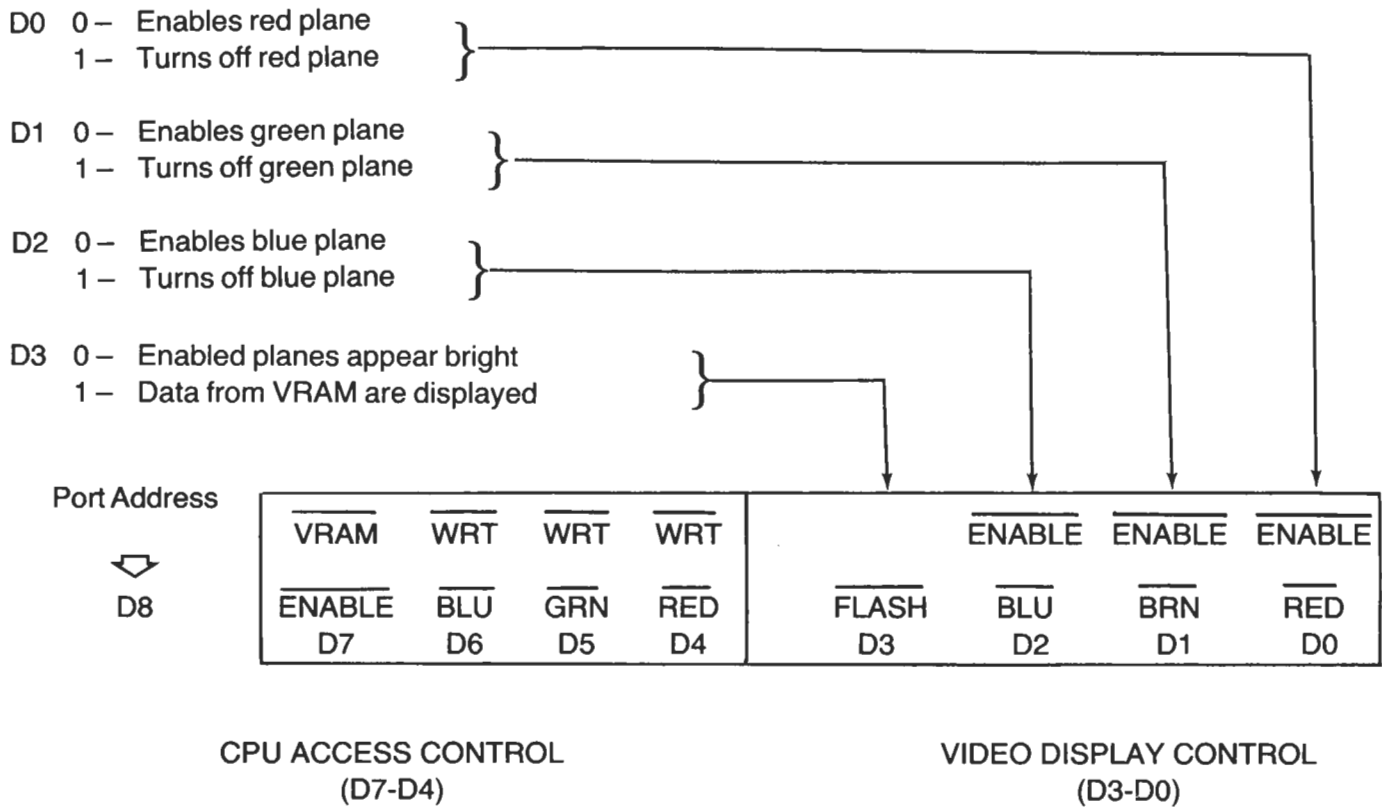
D0 0 – Enables red plane
1 – Turns off red plane

D1 0 – Enables green plane
1 – Turns off green plane

D2 0 – Enables blue plane
1 – Turns off blue plane

D3 0 – Enabled planes appear bright
1 – Data from VRAM are displayed

Port Address

D8

| $\overline{\text{VRAM}}$ $\overline{\text{ENABLE}}$ D7 | $\overline{\text{WRT}}$ $\overline{\text{BLU}}$ D6 | $\overline{\text{WRT}}$ $\overline{\text{GRN}}$ D5 | $\overline{\text{WRT}}$ $\overline{\text{RED}}$ D4 | $\overline{\text{FLASH}}$ D3 | $\overline{\text{ENABLE}}$ $\overline{\text{BLU}}$ D2 | $\overline{\text{ENABLE}}$ $\overline{\text{BRN}}$ D1 | $\overline{\text{ENABLE}}$ $\overline{\text{RED}}$ D0 |
|---|---|---|---|---|---|---|---|

CPU ACCESS CONTROL
(D7-D4)

VIDEO DISPLAY CONTROL
(D3-D0)